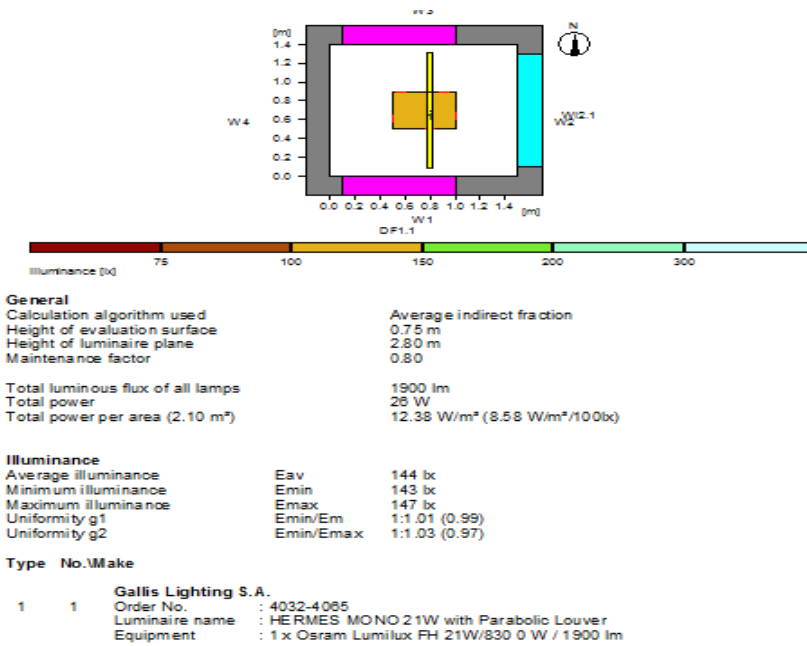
W3

[m]
1.4
1.2
1.0
0.8
0.6
0.4
0.2
0.0

N

W4

WI2.1
W2

0.0 0.2 0.4 0.6 0.8 1.0 1.2 1.4 [m]
W1
DF1.1

Illuminance [lx] 75 100 150 200 300

General
Calculation algorithm used Average indirect fraction
Height of evaluation surface 0.75 m
Height of luminaire plane 2.80 m
Maintenance factor 0.80

Total luminous flux of all lamps 1900 lm
Total power 26 W
Total power per area (2.10 m²) 12.38 W/m² (8.58 W/m²/100lx)

Illuminance
Average illuminance Eav 144 lx
Minimum illuminance Emin 143 lx
Maximum illuminance Emax 147 lx
Uniformity g1 Emin/Em 1:1.01 (0.99)
Uniformity g2 Emin/Emax 1:1.03 (0.97)

Type No.\Make

Gallis Lighting S.A.
1 1 Order No. : 4032-4065
Luminaire name : HERMES MONO 21W with Parabolic Louver
Equipment : 1 x Osram Lumilux FH 21W/830 0 W / 1900 lm